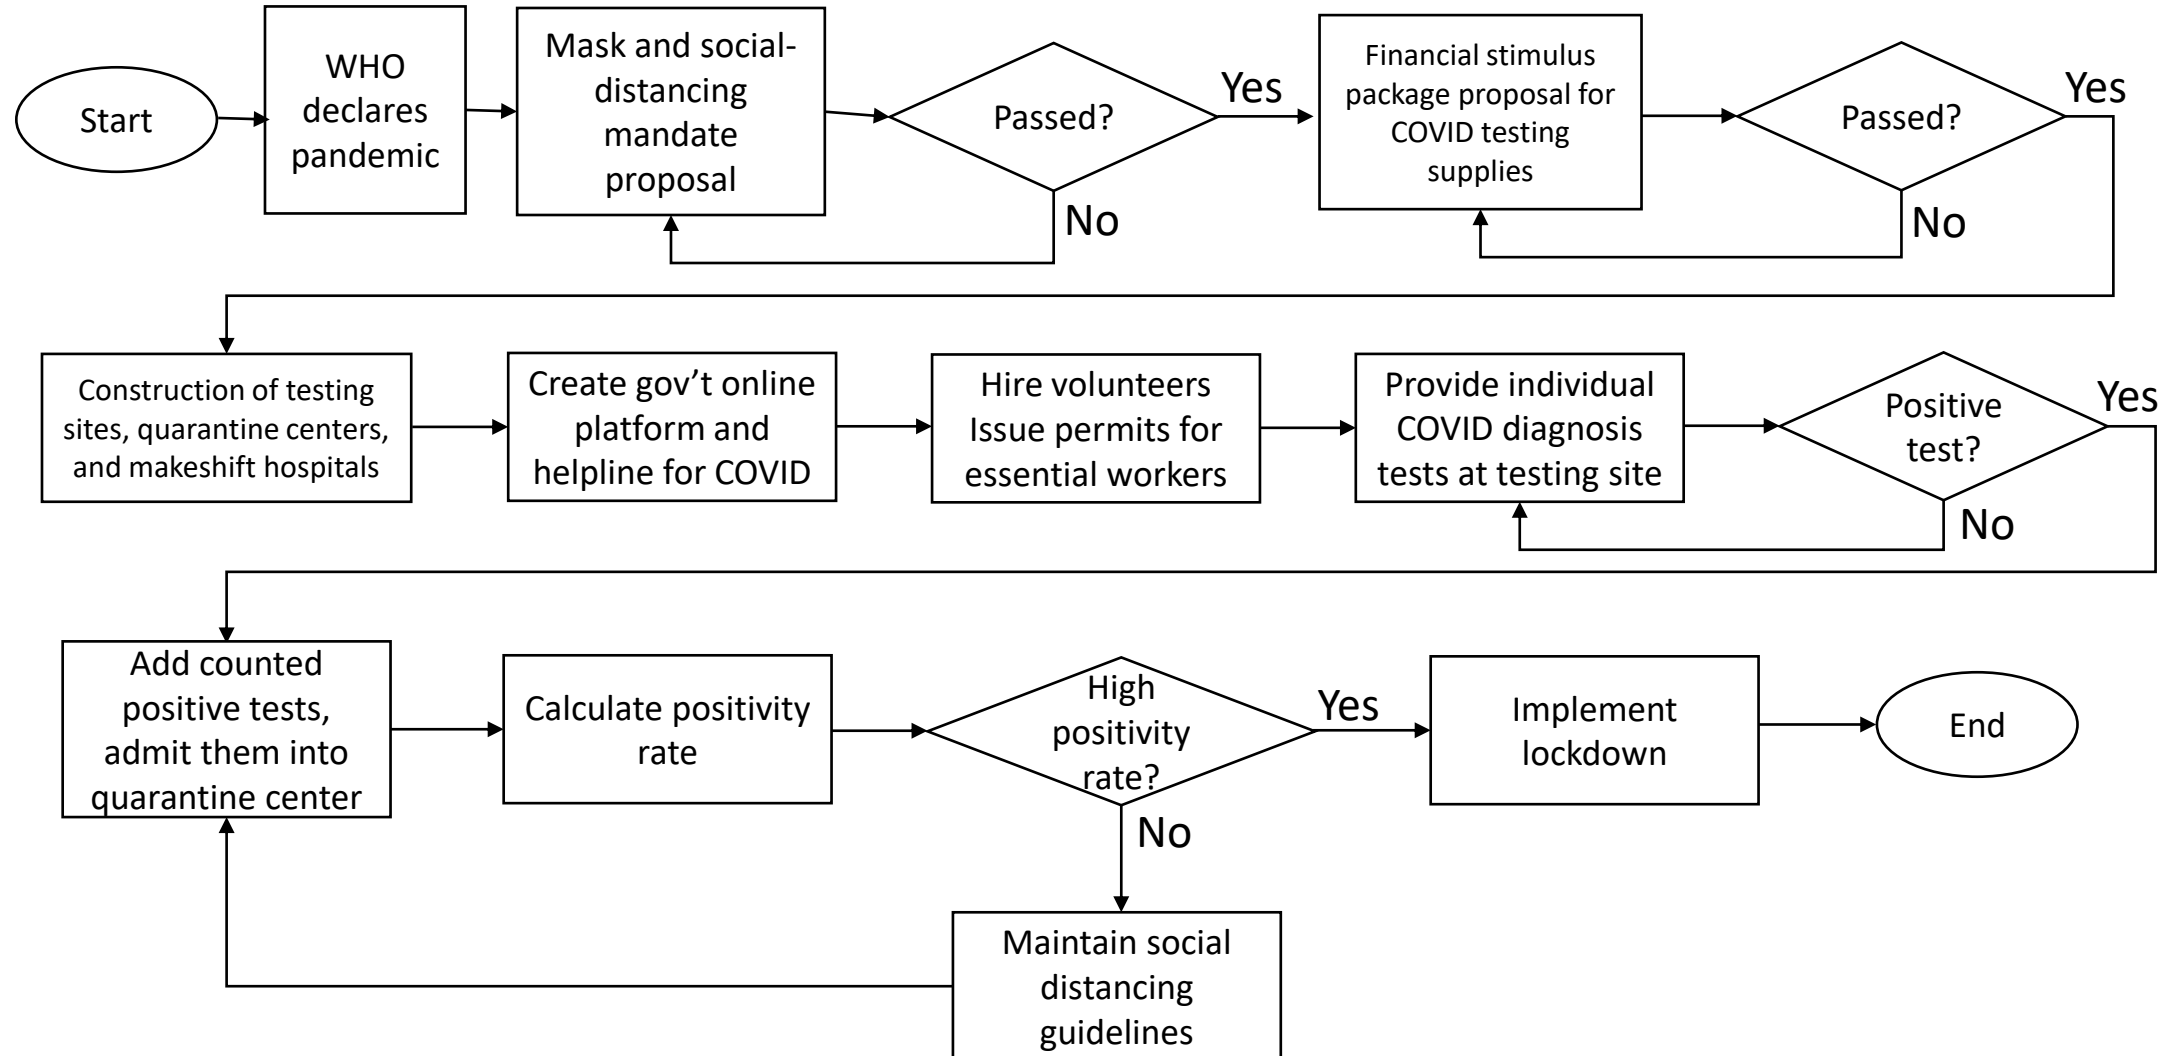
Start

WHO declares pandemic

Mask and social-distancing mandate proposal

Passed?

Yes

No

Financial stimulus package proposal for COVID testing supplies

Passed?

Yes

No

Construction of testing sites, quarantine centers, and makeshift hospitals

Create gov't online platform and helpline for COVID

Hire volunteers Issue permits for essential workers

Provide individual COVID diagnosis tests at testing site

Positive test?

Yes

No

Add counted positive tests, admit them into quarantine center

Calculate positivity rate

High positivity rate?

Yes

No

Implement lockdown

End

Maintain social distancing guidelines